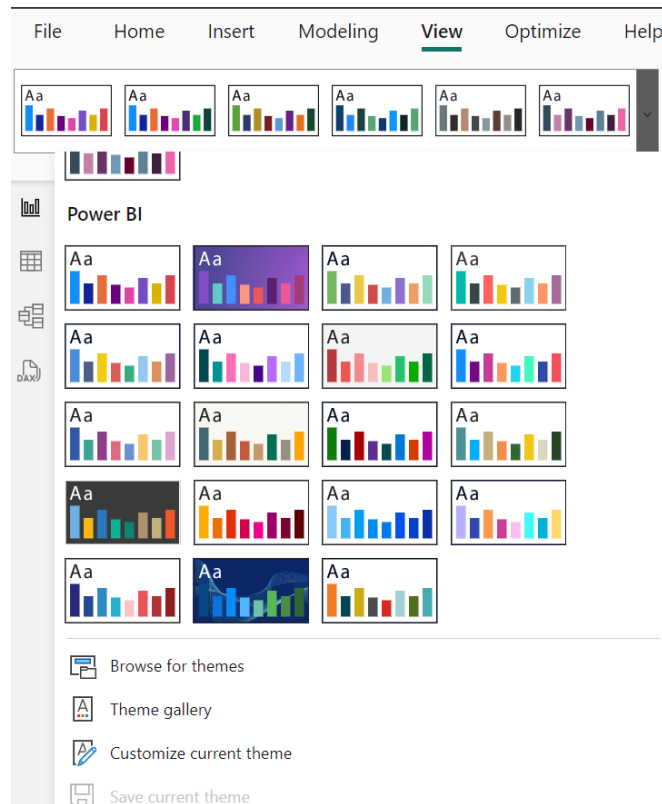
File Home Insert Modeling View Optimize Help

Aa Aa Aa Aa Aa Aa

Power BI

Aa Aa Aa Aa
Aa Aa Aa Aa
Aa Aa Aa Aa
Aa Aa Aa Aa
Aa Aa Aa

DAX

Browse for themes
Theme gallery
Customize current theme
Save current theme